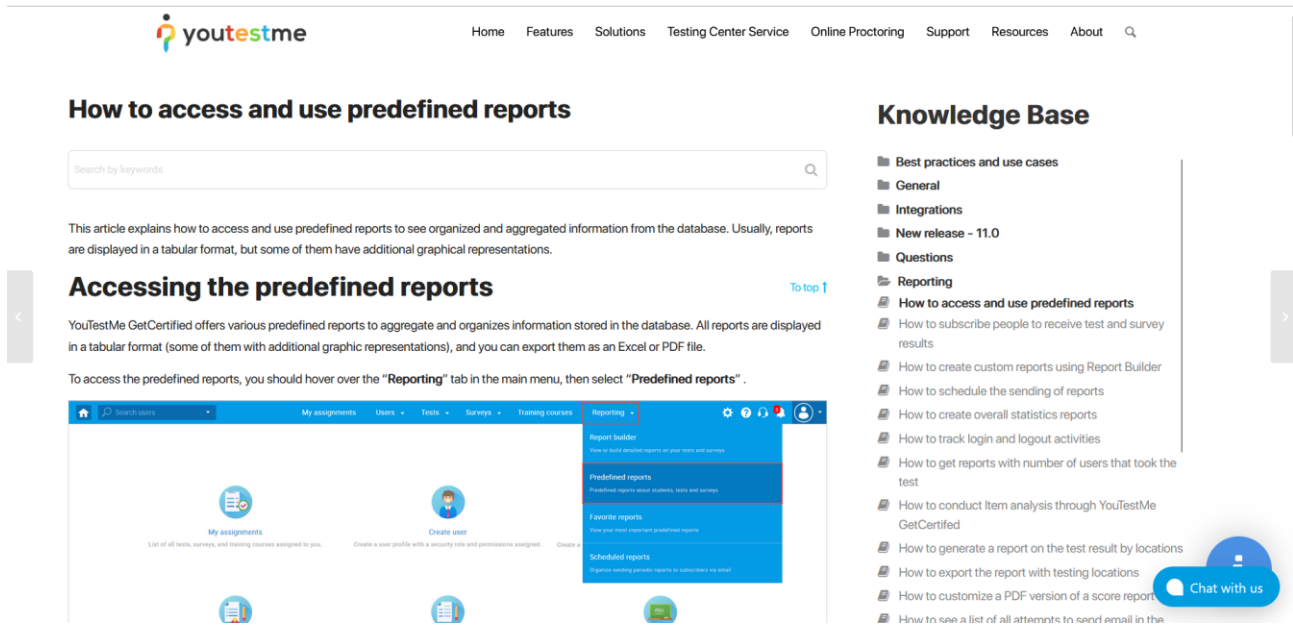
youtestme

Home Features Solutions Testing Center Service Online Proctoring Support Resources About

How to access and use predefined reports

Search by keywords

This article explains how to access and use predefined reports to see organized and aggregated information from the database. Usually, reports are displayed in a tabular format, but some of them have additional graphical representations.

Accessing the predefined reports

To top

YouTestMe GetCertified offers various predefined reports to aggregate and organizes information stored in the database. All reports are displayed in a tabular format (some of them with additional graphic representations), and you can export them as an Excel or PDF file.

To access the predefined reports, you should hover over the "Reporting" tab in the main menu, then select "Predefined reports" .

Search users

My assignments Users Tests Surveys Training courses Reporting

Report builder
View or build detailed reports on your tests and surveys

Predefined reports
Predefined reports about students, tests and surveys

Favorite reports
View your most important predefined reports

Scheduled reports
Organize sending periodic reports to subscribers via email

My assignments
List of all tests, surveys, and training courses assigned to you.

Create user
Create a user profile with a security role and permissions assigned.

Create a

Knowledge Base

Best practices and use cases
General
Integrations
New release - 11.0
Questions
Reporting
How to access and use predefined reports
How to subscribe people to receive test and survey results
How to create custom reports using Report Builder
How to schedule the sending of reports
How to create overall statistics reports
How to track login and logout activities
How to get reports with number of users that took the test
How to conduct Item analysis through YouTestMe GetCertifed
How to generate a report on the test result by locations
How to export the report with testing locations
How to customize a PDF version of a score report
How to see a list of all attempts to send email in the

Chat with us